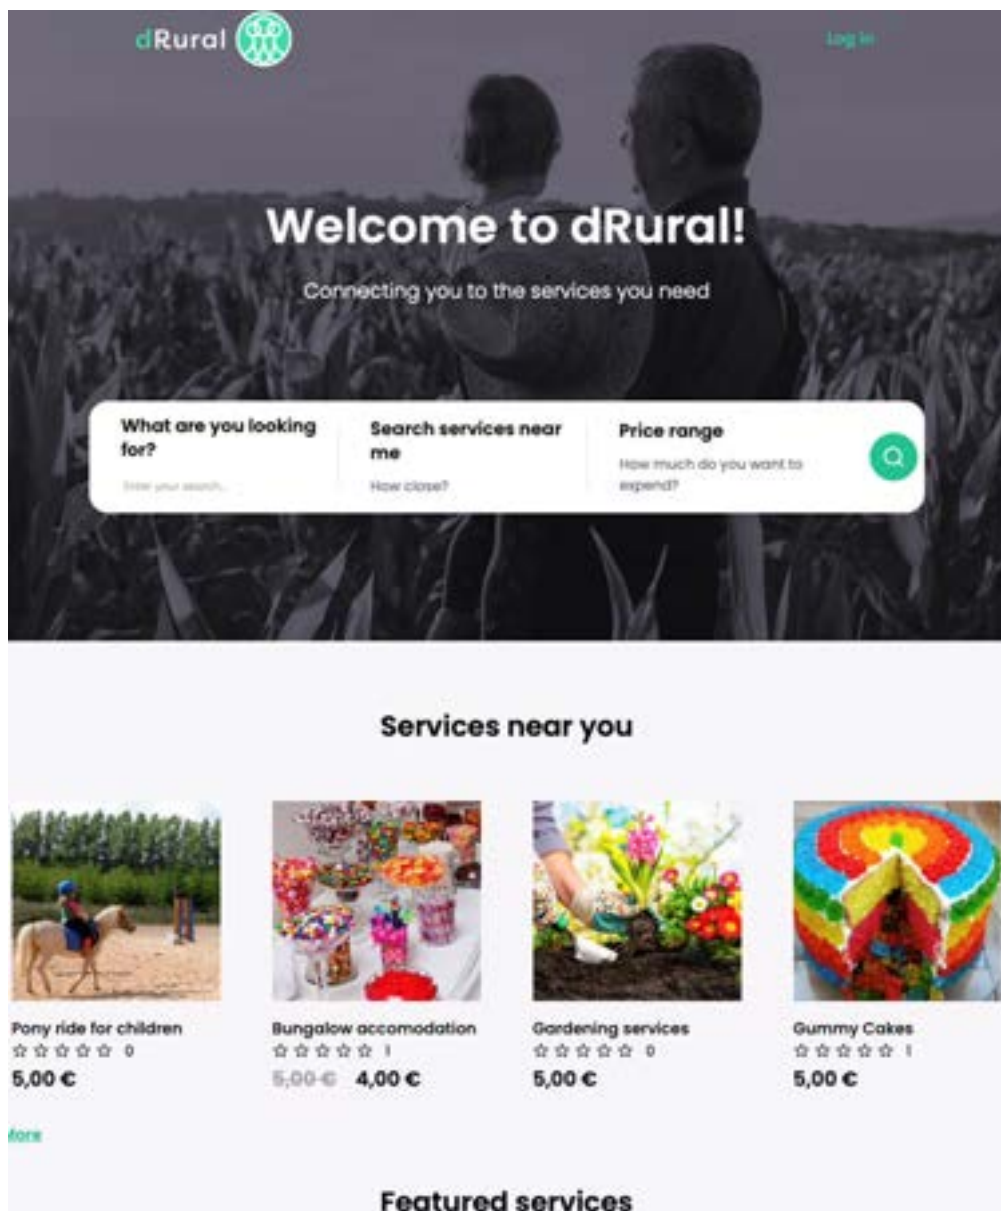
dRural

Log in

Welcome to dRural!

Connecting you to the services you need

What are you looking for?

Enter your search...

Search services near me

How close?

Price range

How much do you want to expend?

Services near you

Pony ride for children
☆☆☆☆☆ 0
5,00 €

Bungalow accomodation
☆☆☆☆☆ 1
~~5,00 €~~ 4,00 €

Gardening services
☆☆☆☆☆ 0
5,00 €

Gummy Cakes
☆☆☆☆☆ 1
5,00 €

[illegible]ore

Featured services